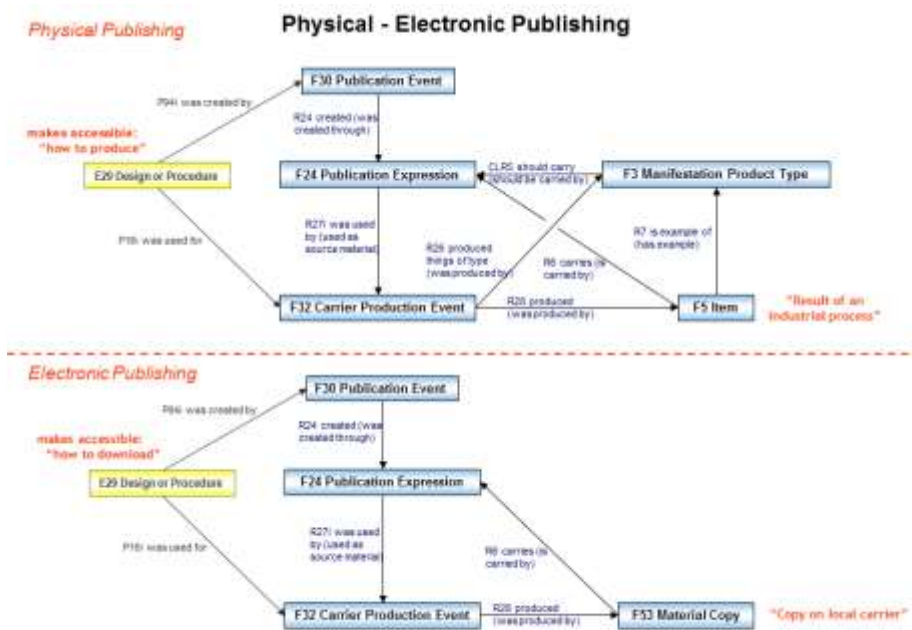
Physical Publishing

Physical - Electronic Publishing

F30 Publication Event

P94i was created by

R24 created (was created through)

makes accessible: "how to produce"

E29 Design or Procedure

F24 Publication Expression

CLR6 should carry (should be carried by)

F3 Manifestation Product Type

R27i was used by (used as source material)

P16i was used for

R26 produced things of type (was produced by)

R6 carries (is carried by)

R7 is example of (has example)

F32 Carrier Production Event

R28 produced (was produced by)

F5 Item

"Result of an industrial process"

Electronic Publishing

F30 Publication Event

P94i was created by

R24 created (was created through)

makes accessible: "how to download"

E29 Design or Procedure

F24 Publication Expression

R27i was used by (used as source material)

P16i was used for

R6 carries (is carried by)

F32 Carrier Production Event

R28 produced (was produced by)

F53 Material Copy

"Copy on local carrier"